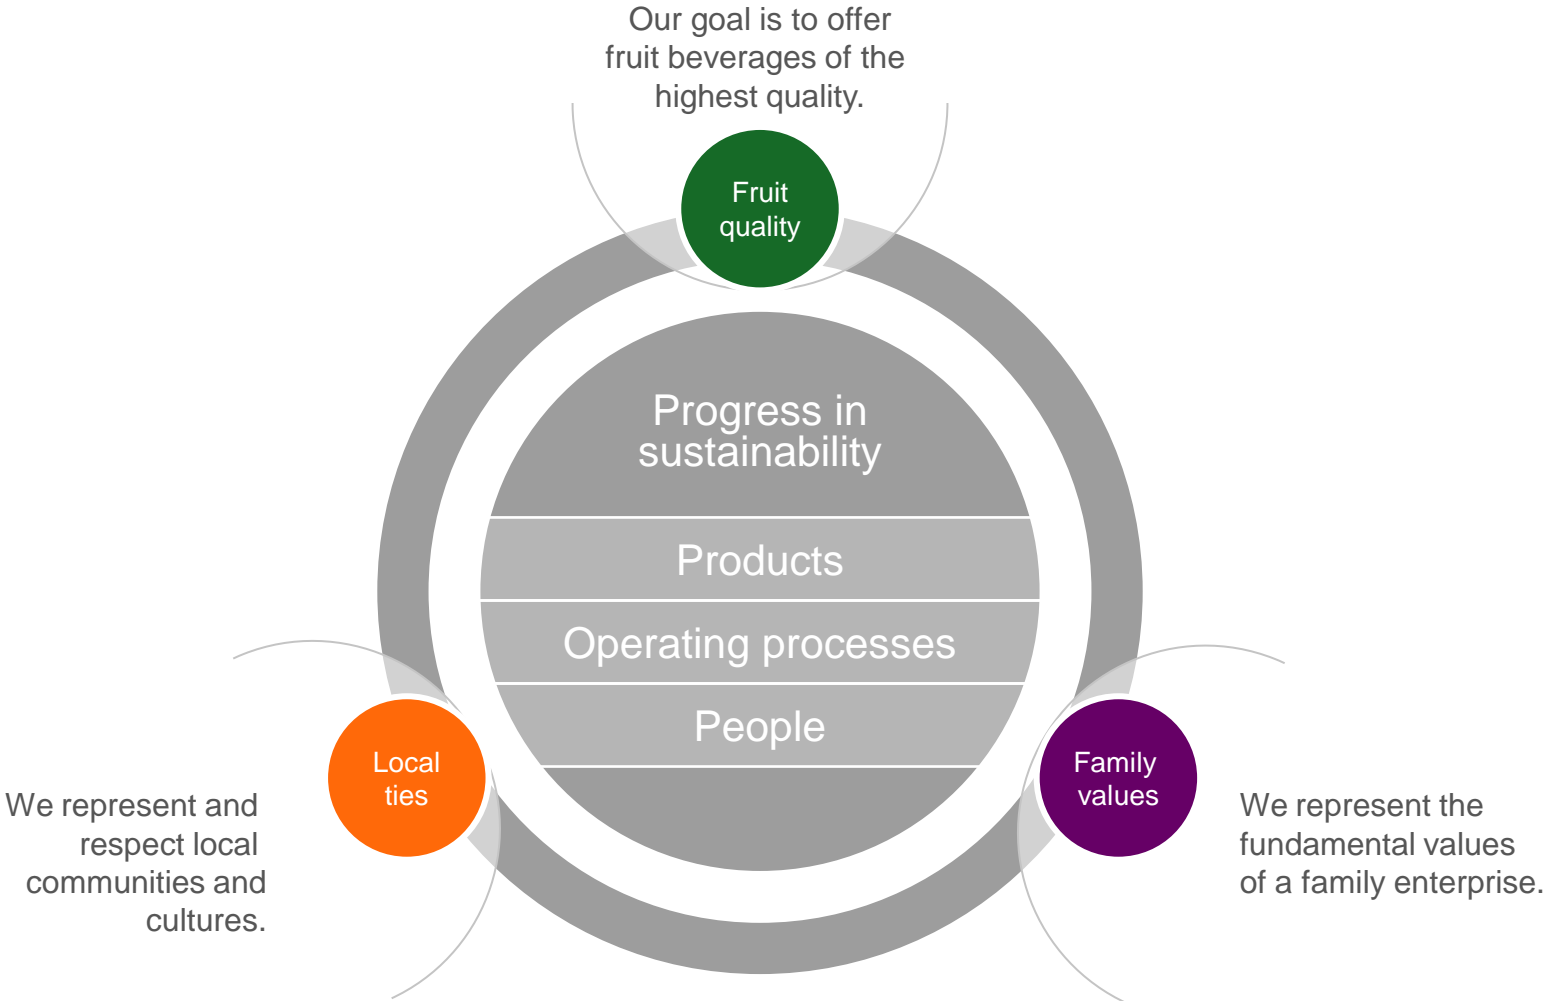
Our goal is to offer fruit beverages of the highest quality.

Fruit quality

Progress in sustainability

Products

Operating processes

People

Local ties

We represent and respect local communities and cultures.

Family values

We represent the fundamental values of a family enterprise.